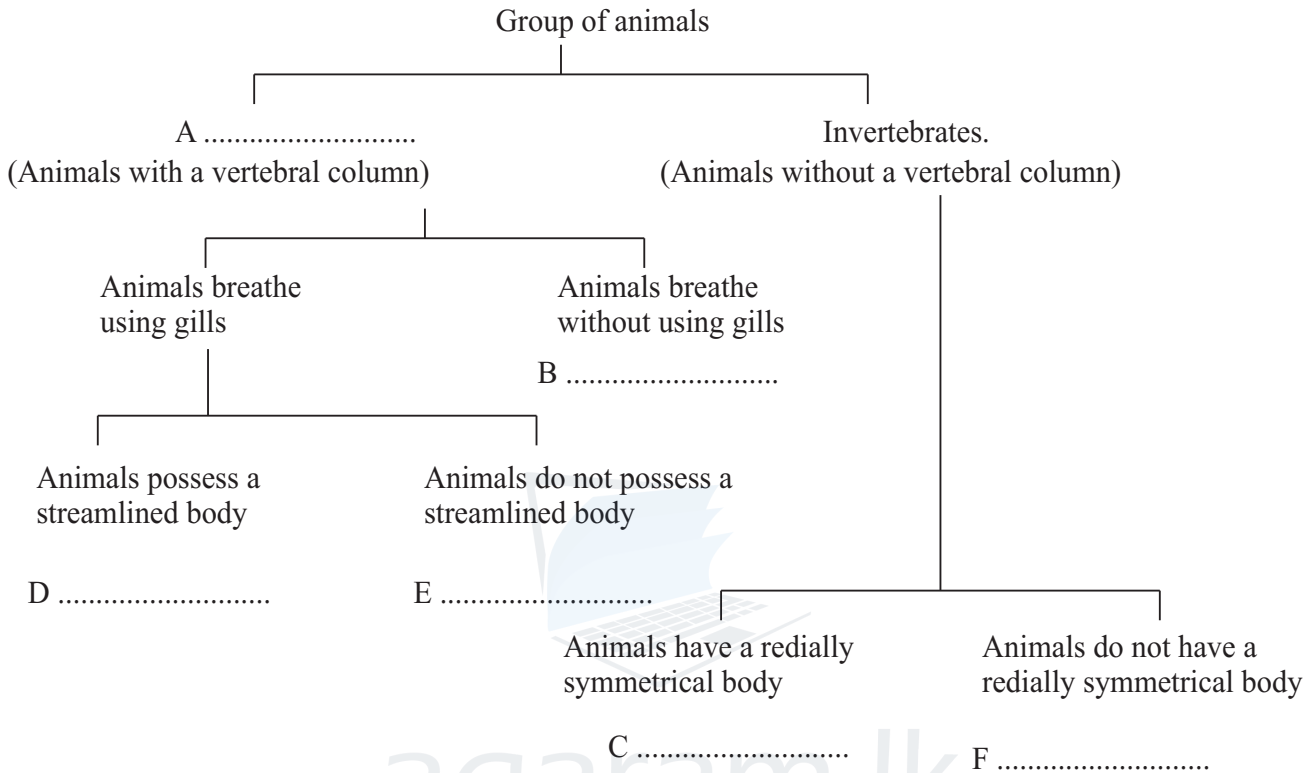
Group of animals

A ............................
(Animals with a vertebral column)

Invertebrates.
(Animals without a vertebral column)

Animals breathe using gills

Animals breathe without using gills

B ............................

Animals possess a streamlined body

D ............................

Animals do not possess a streamlined body

E ............................

Animals have a redially symmetrical body

C ............................

Animals do not have a redially symmetrical body

F ............................

aagam.lk